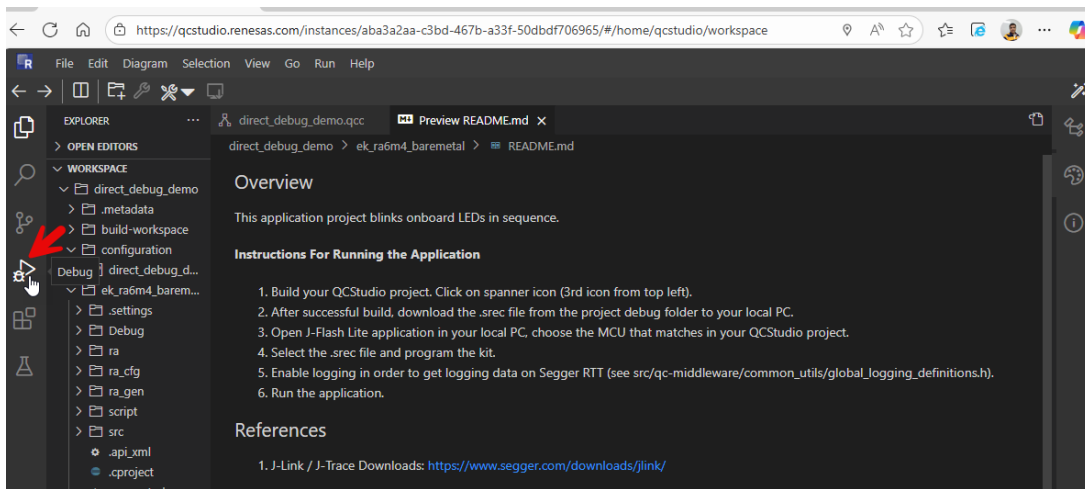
https://qcstudio.renesas.com/instances/aba3a2aa-c3bd-467b-a33f-50dbdf706965/#/home/qcstudio/workspace

File Edit Diagram Selection View Go Run Help

EXPLORER
> OPEN EDITORS
WORKSPACE
direct_debug_demo
.metadata
build-workspace
configuration
Debug
direct_debug_d...
ek_ra6m4_barem...
.settings
Debug
ra
ra_cfg
ra_gen
script
src
.api_xml
.cproject

direct_debug_demo.qcc
Preview README.md

direct_debug_demo > ek_ra6m4_baremetal > README.md

Overview

This application project blinks onboard LEDs in sequence.

Instructions For Running the Application

1. Build your QCStudio project. Click on spanner icon (3rd icon from top left).
2. After successful build, download the .srec file from the project debug folder to your local PC.
3. Open J-Flash Lite application in your local PC, choose the MCU that matches in your QCStudio project.
4. Select the .srec file and program the kit.
5. Enable logging in order to get logging data on Segger RTT (see src/qc-middleware/common_utils/global_logging_definitions.h).
6. Run the application.

References

1. J-Link / J-Trace Downloads: https://www.segger.com/downloads/jlink/